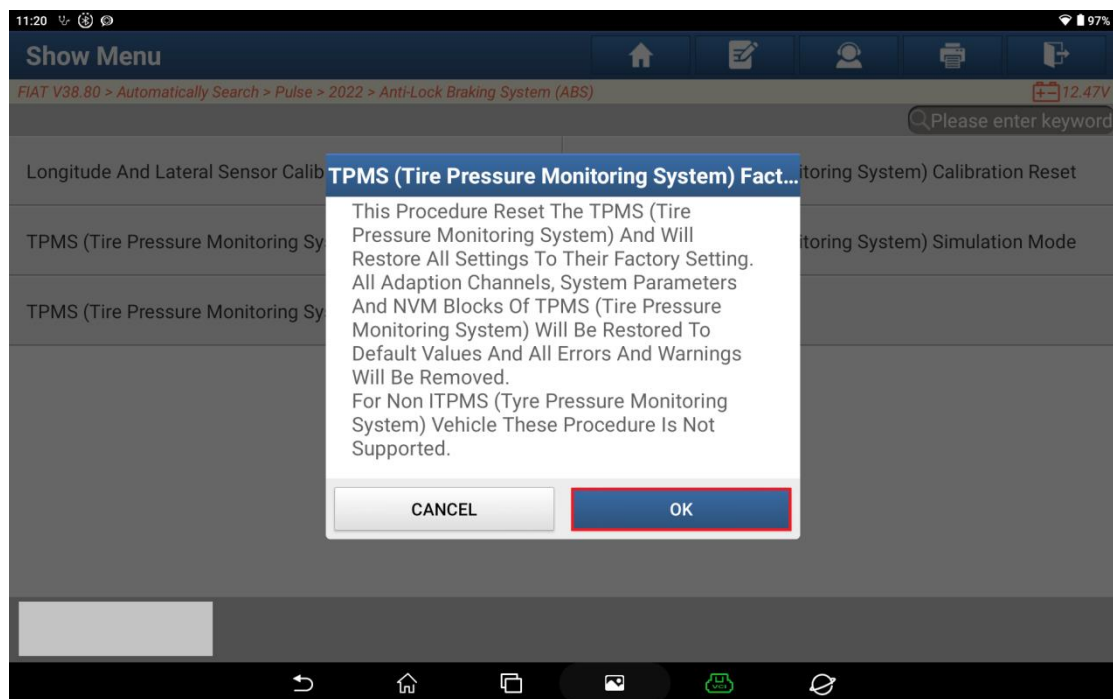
11:20

97%

Show Menu

FIAT V38.80 > Automatically Search > Pulse > 2022 > Anti-Lock Braking System (ABS)

12.47V

Please enter keyword

Longitude And Lateral Sensor Calib

itoring System) Calibration Reset

TPMS (Tire Pressure Monitoring Sy

itoring System) Simulation Mode

TPMS (Tire Pressure Monitoring Sy

TPMS (Tire Pressure Monitoring System) Fact...

This Procedure Reset The TPMS (Tire Pressure Monitoring System) And Will Restore All Settings To Their Factory Setting. All Adaption Channels, System Parameters And NVM Blocks Of TPMS (Tire Pressure Monitoring System) Will Be Restored To Default Values And All Errors And Warnings Will Be Removed.
For Non ITPMS (Tyre Pressure Monitoring System) Vehicle These Procedure Is Not Supported.

CANCEL

OK